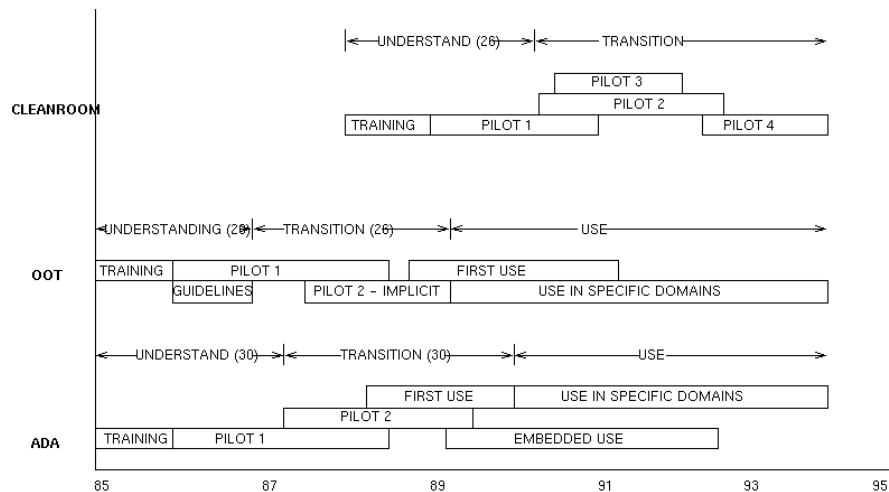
UNDERSTAND (26)
TRANSITION

PILOT 3
PILOT 2
CLEANROOM
TRAINING
PILOT 1
PILOT 4

UNDERSTANDING (20)
TRANSITION (26)
USE

OOT
TRAINING
PILOT 1
FIRST USE
GUIDELINES
PILOT 2 - IMPLICIT
USE IN SPECIFIC DOMAINS

UNDERSTAND (30)
TRANSITION (30)
USE

FIRST USE
USE IN SPECIFIC DOMAINS
PILOT 2
ADA
TRAINING
PILOT 1
EMBEDDED USE

85
87
89
91
93
95